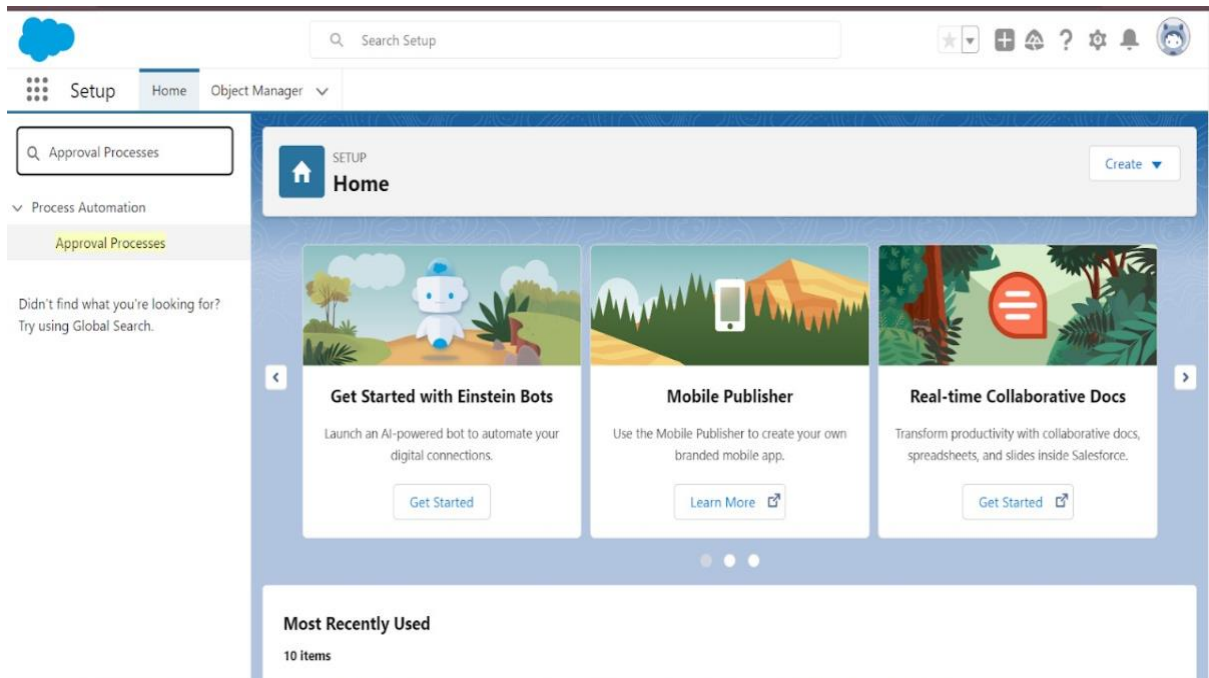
Search Setup

Setup Home Object Manager

Approval Processes

Process Automation

Approval Processes

Didn't find what you're looking for? Try using Global Search.

SETUP
Home

Create

Get Started with Einstein Bots

Launch an AI-powered bot to automate your digital connections.

Get Started

Mobile Publisher

Use the Mobile Publisher to create your own branded mobile app.

Learn More

Real-time Collaborative Docs

Transform productivity with collaborative docs, spreadsheets, and slides inside Salesforce.

Get Started

Most Recently Used

10 items